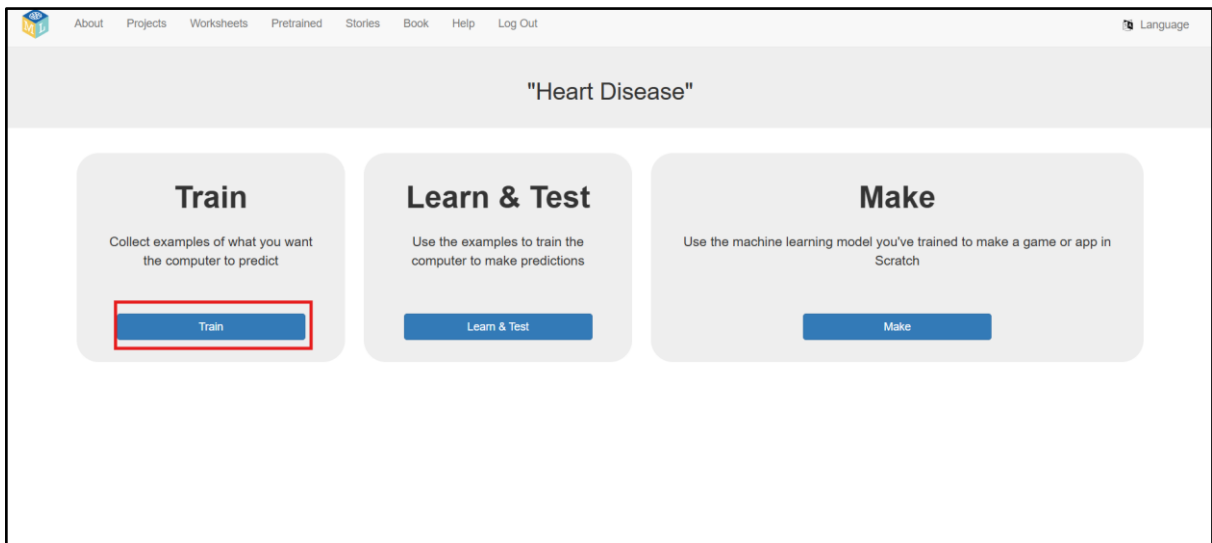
About Projects Worksheets Pretrained Stories Book Help Log Out

Language

"Heart Disease"

Train

Collect examples of what you want the computer to predict

Train

Learn & Test

Use the examples to train the computer to make predictions

Learn & Test

Make

Use the machine learning model you've trained to make a game or app in Scratch

Make